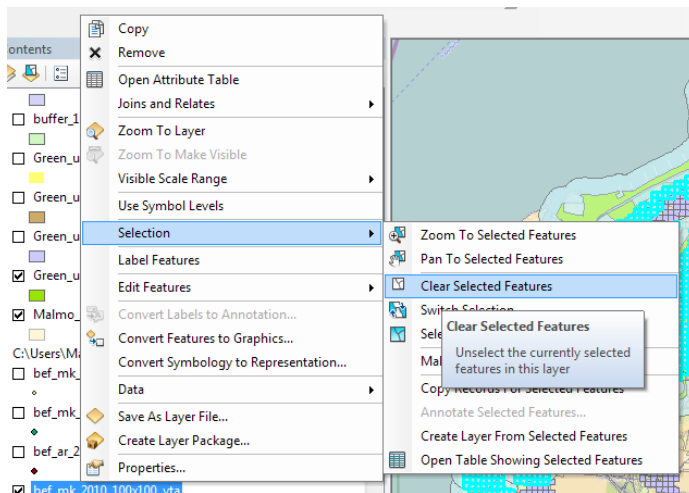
ontents

buffer_1
Green_u
Green_u
Green_u
Green_u
Malmo_
C:\Users\Ma
bef_mk_
bef_mk_
bef_ar_2
bef_mk_2010_100x100_vta

Copy
Remove
Open Attribute Table
Joins and Relates
Zoom To Layer
Zoom To Make Visible
Visible Scale Range
Use Symbol Levels
Selection
Label Features
Edit Features
Convert Labels to Annotation...
Convert Features to Graphics...
Convert Symbology to Representation...
Data
Save As Layer File...
Create Layer Package...
Properties...

Zoom To Selected Features
Pan To Selected Features
Clear Selected Features
Switch Selection
Sele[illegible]
Ma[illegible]
Copy Records For Selected Features
Annotate Selected Features...
Create Layer From Selected Features
Open Table Showing Selected Features

Clear Selected Features
Unselect the currently selected features in this layer